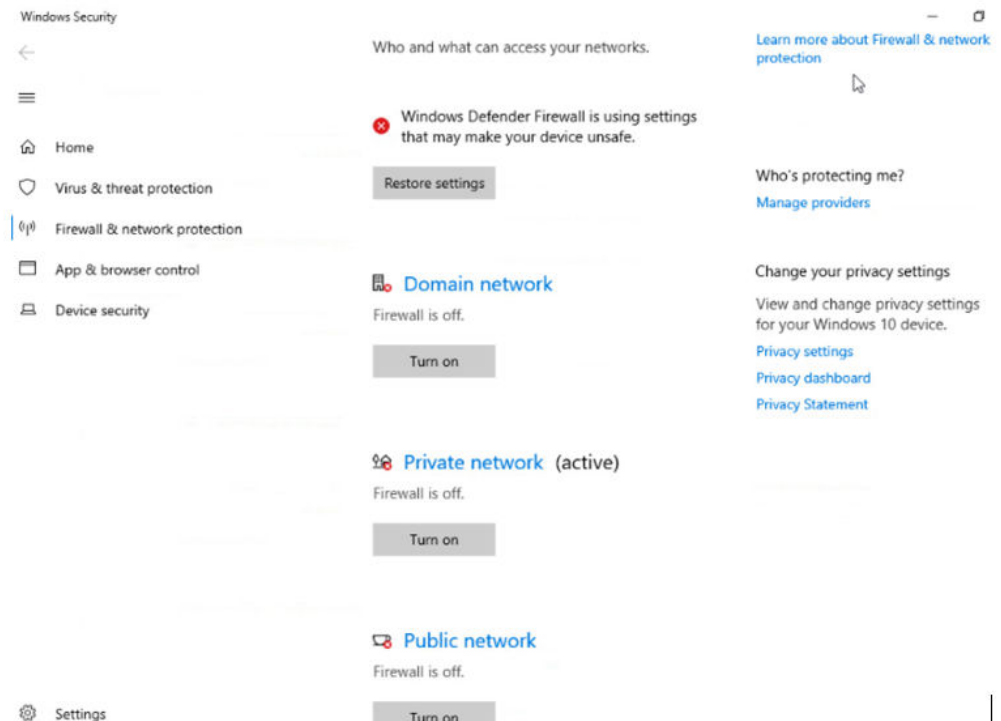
Windows Security

Home
Virus & threat protection
Firewall & network protection
App & browser control
Device security

Settings

Who and what can access your networks.

Windows Defender Firewall is using settings that may make your device unsafe.

Restore settings

Domain network
Firewall is off.

Turn on

Private network (active)
Firewall is off.

Turn on

Public network
Firewall is off.

Turn on

Learn more about Firewall & network protection

Who's protecting me?
Manage providers

Change your privacy settings
View and change privacy settings for your Windows 10 device.
Privacy settings
Privacy dashboard
Privacy Statement